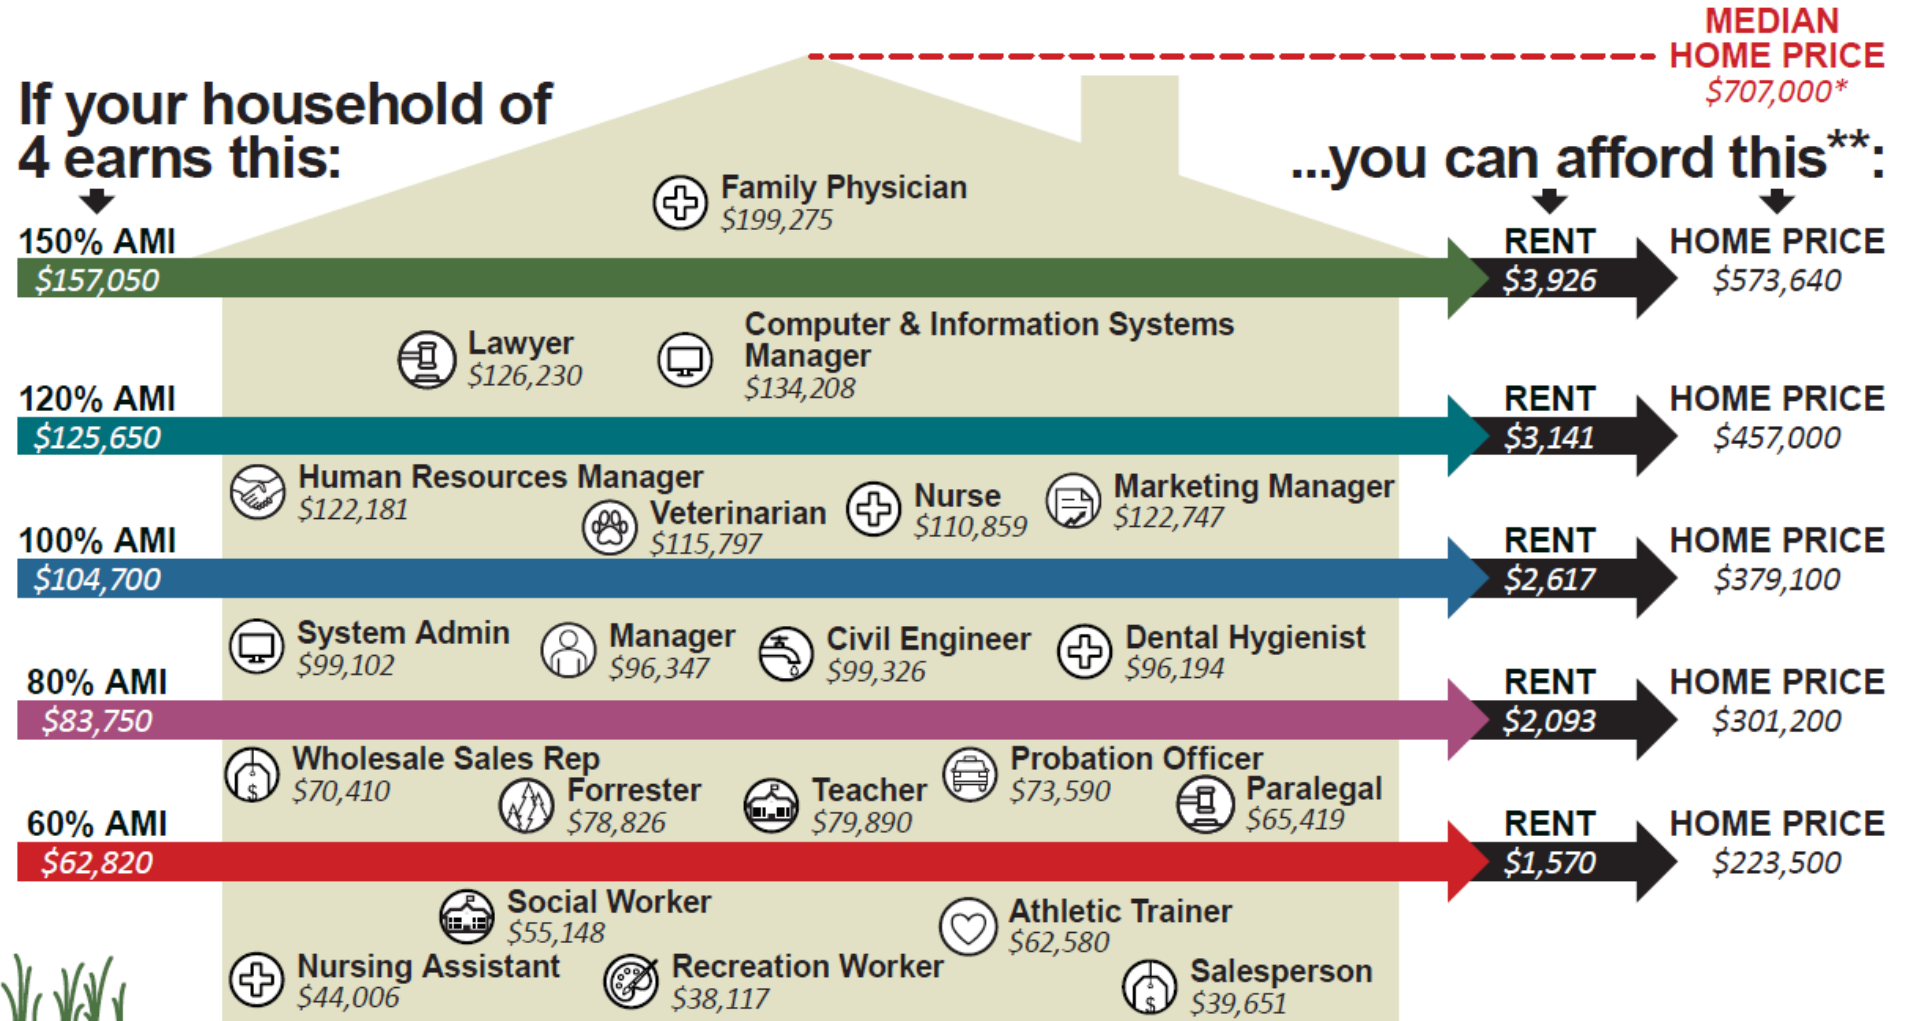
MEDIAN HOME PRICE
$707,000*

If your household of 4 earns this:

...you can afford this**:

RENT

HOME PRICE

Family Physician
$199,275

150% AMI
$157,050
RENT
$3,926
HOME PRICE
$573,640

Lawyer
$126,230

Computer & Information Systems Manager
$134,208

120% AMI
$125,650
RENT
$3,141
HOME PRICE
$457,000

Human Resources Manager
$122,181

Veterinarian
$115,797

Nurse
$110,859

Marketing Manager
$122,747

100% AMI
$104,700
RENT
$2,617
HOME PRICE
$379,100

System Admin
$99,102

Manager
$96,347

Civil Engineer
$99,326

Dental Hygienist
$96,194

80% AMI
$83,750
RENT
$2,093
HOME PRICE
$301,200

Wholesale Sales Rep
$70,410

Forrester
$78,826

Teacher
$79,890

Probation Officer
$73,590

Paralegal
$65,419

60% AMI
$62,820
RENT
$1,570
HOME PRICE
$223,500

Social Worker
$55,148

Athletic Trainer
$62,580

Nursing Assistant
$44,006

Recreation Worker
$38,117

Salesperson
$39,651